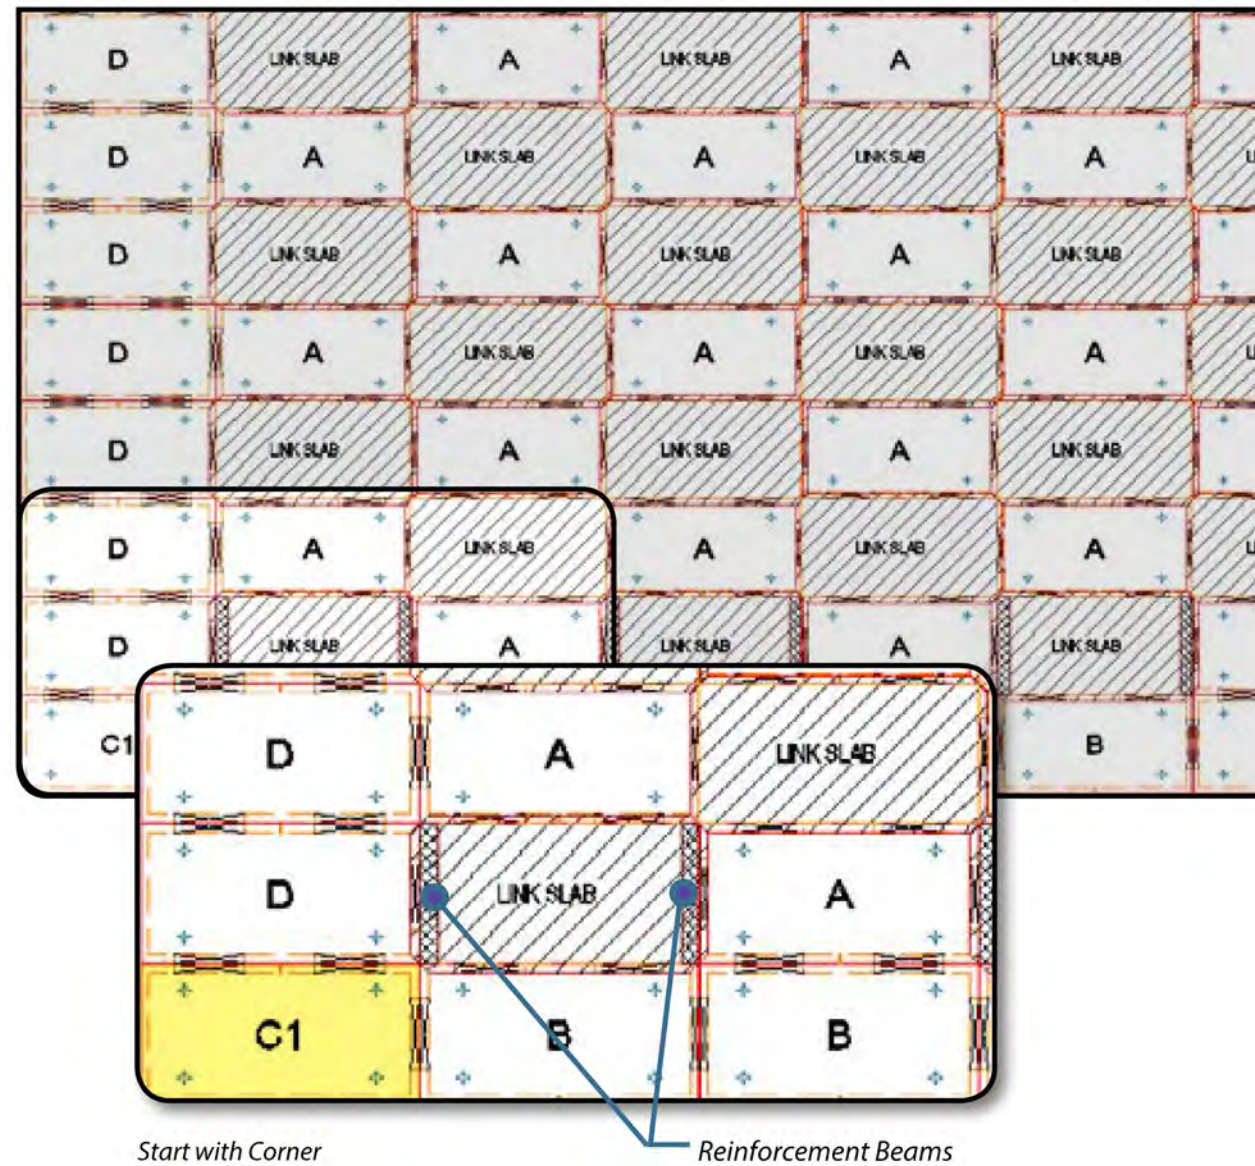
D LINK SLAB A LINK SLAB A LINK SLAB

D A LINK SLAB A LINK SLAB A

D LINK SLAB A LINK SLAB A LINK SLAB

D A LINK SLAB A LINK SLAB A

D LINK SLAB A LINK SLAB A LINK SLAB

D A LINK SLAB A LINK SLAB A

D LINK SLAB A LINK SLAB A LINK SLAB

C1 B

D A LINK SLAB

D LINK SLAB A

C1 B B

Start with Corner

Reinforcement Beams